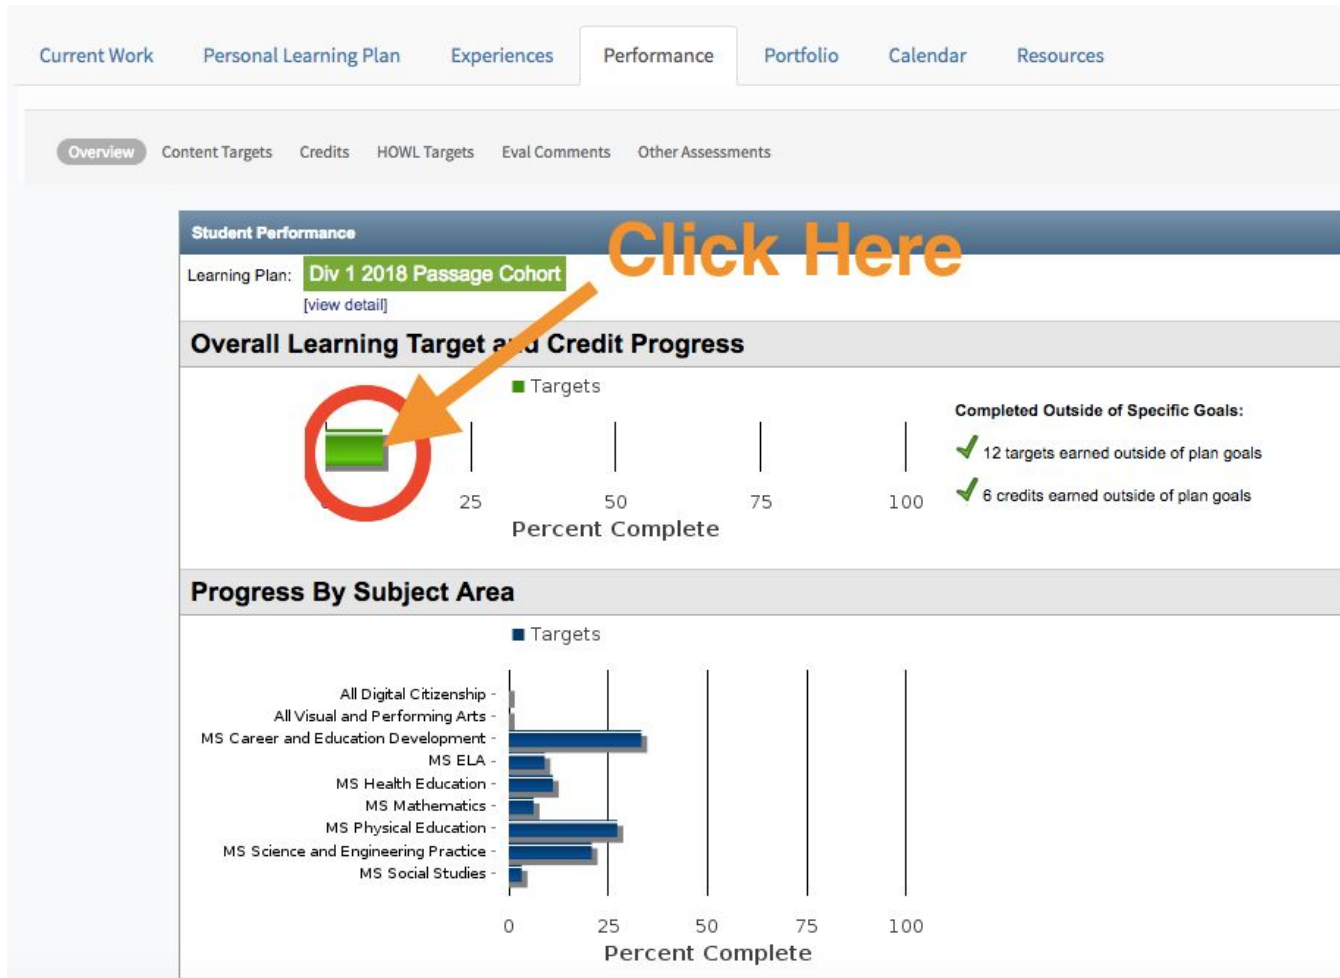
Current Work Personal Learning Plan Experiences Performance Portfolio Calendar Resources

Overview Content Targets Credits HOWL Targets Eval Comments Other Assessments

Student Performance

Click Here

Learning Plan: Div 1 2018 Passage Cohort
[view detail]

Overall Learning Target a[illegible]d Credit Progress

Targets

25 50 75 100
Percent Complete

Completed Outside of Specific Goals:
12 targets earned outside of plan goals
6 credits earned outside of plan goals

Progress By Subject Area

Targets

All Digital Citizenship -
All Visual and Performing Arts -
MS Career and Education Development -
MS ELA -
MS Health Education -
MS Mathematics -
MS Physical Education -
MS Science and Engineering Practice -
MS Social Studies -

0 25 50 75 100
Percent Complete